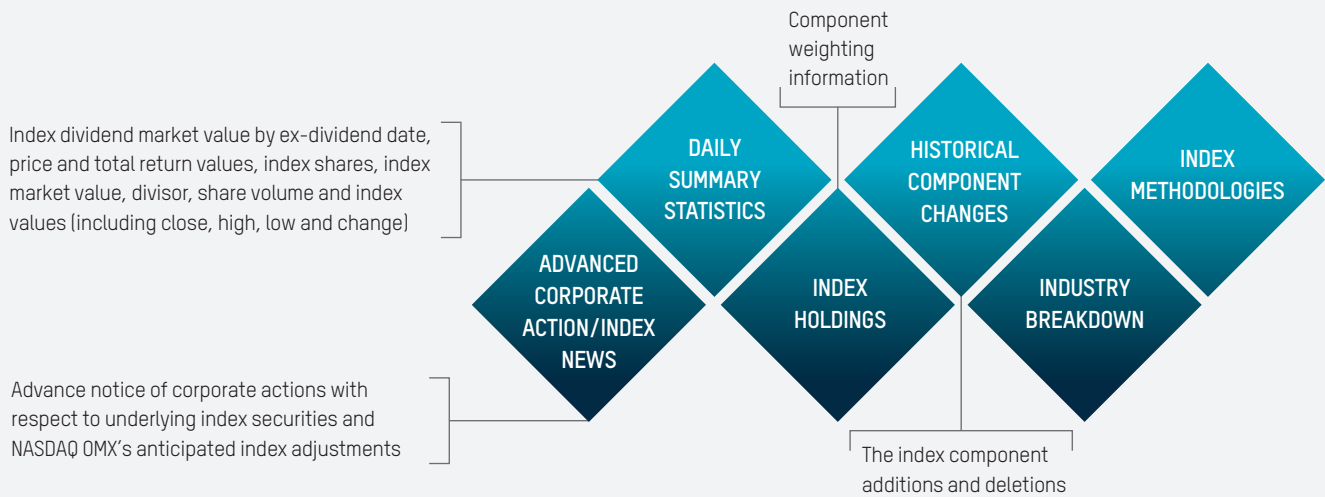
Component weighting information

Index dividend market value by ex-dividend date, price and total return values, index shares, index market value, divisor, share volume and index values (including close, high, low and change)

DAILY SUMMARY STATISTICS

HISTORICAL COMPONENT CHANGES

INDEX METHODOLOGIES

ADVANCED CORPORATE ACTION/INDEX NEWS

INDEX HOLDINGS

INDUSTRY BREAKDOWN

Advance notice of corporate actions with respect to underlying index securities and NASDAQ OMX's anticipated index adjustments

The index component additions and deletions